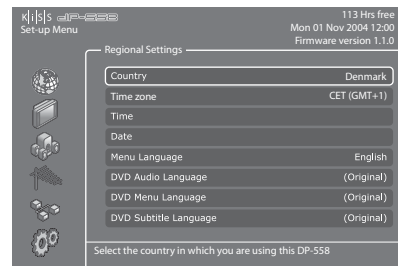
K|i|S|S DP-558
Set-up Menu

113 Hrs free
Mon 01 Nov 2004 12:00
Firmware version 1.1.0

Regional Settings

| | |
|---|---|
| Country | Denmark |
| Time zone | CET (GMT+1) |
| Time | |
| Date | |
| Menu Language | English |
| DVD Audio Language | (Original) |
| DVD Menu Language | (Original) |
| DVD Subtitle Language | (Original) |

Select the country in which you are using this DP-558